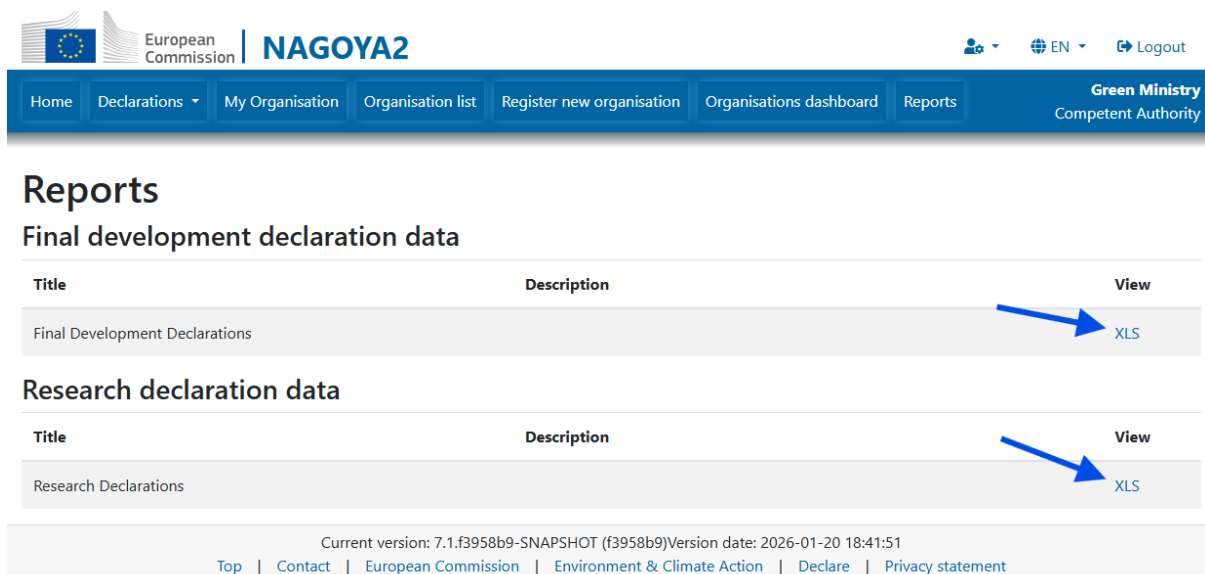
European Commission NAGOYA2

EN Logout

Home Declarations My Organisation Organisation list Register new organisation Organisations dashboard Reports

Green Ministry
Competent Authority

Reports

Final development declaration data

| Title | Description | View |
|---|---|---|
| Final Development Declarations | | XLS |

Research declaration data

| Title | Description | View |
|---|---|---|
| Research Declarations | | XLS |

Current version: 7.1.f3958b9-SNAPSHOT (f3958b9)Version date: 2026-01-20 18:41:51

Top | Contact | European Commission | Environment & Climate Action | Declare | Privacy statement